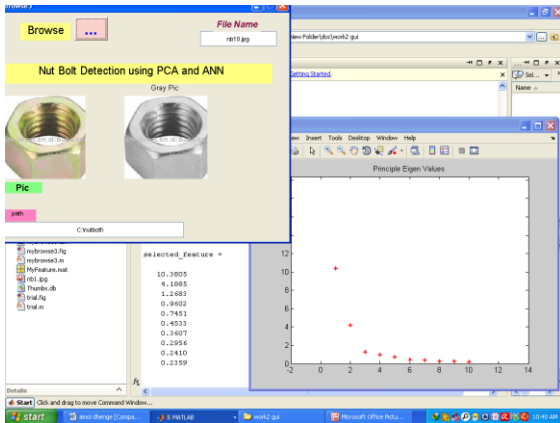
Browse ...

File Name
nb10.jpg

Nut Bolt Detection using PCA and ANN

Gray Pic

Pic

path

C:\nutbolt\

New Folder\doc\work2 gui

Getting Started.

Sel...
Name

View Insert Tools Desktop Window Help

Principle Eigen Values

| 12 |
| 10 |
| 8 |
| 6 |
| 4 |
| 2 |
| 0 |

-2 0 2 4 6 8 10 12 14

mybrowse3.fig
mybrowse3.m
MyFeature.mat
nb1.jpg
Thumbs.db
trial.fig
trial.m

selected_feature =

10.3805
4.1885
1.2683
0.9602
0.7451
0.4533
0.3607
0.2956
0.2410
0.2359

$f_x$

Details

Start Click and drag to move Command Window...

start

amol dhenge [Compa...

5 MATLAB

work2 gui

Microsoft Office Pictu...

10:40 AM